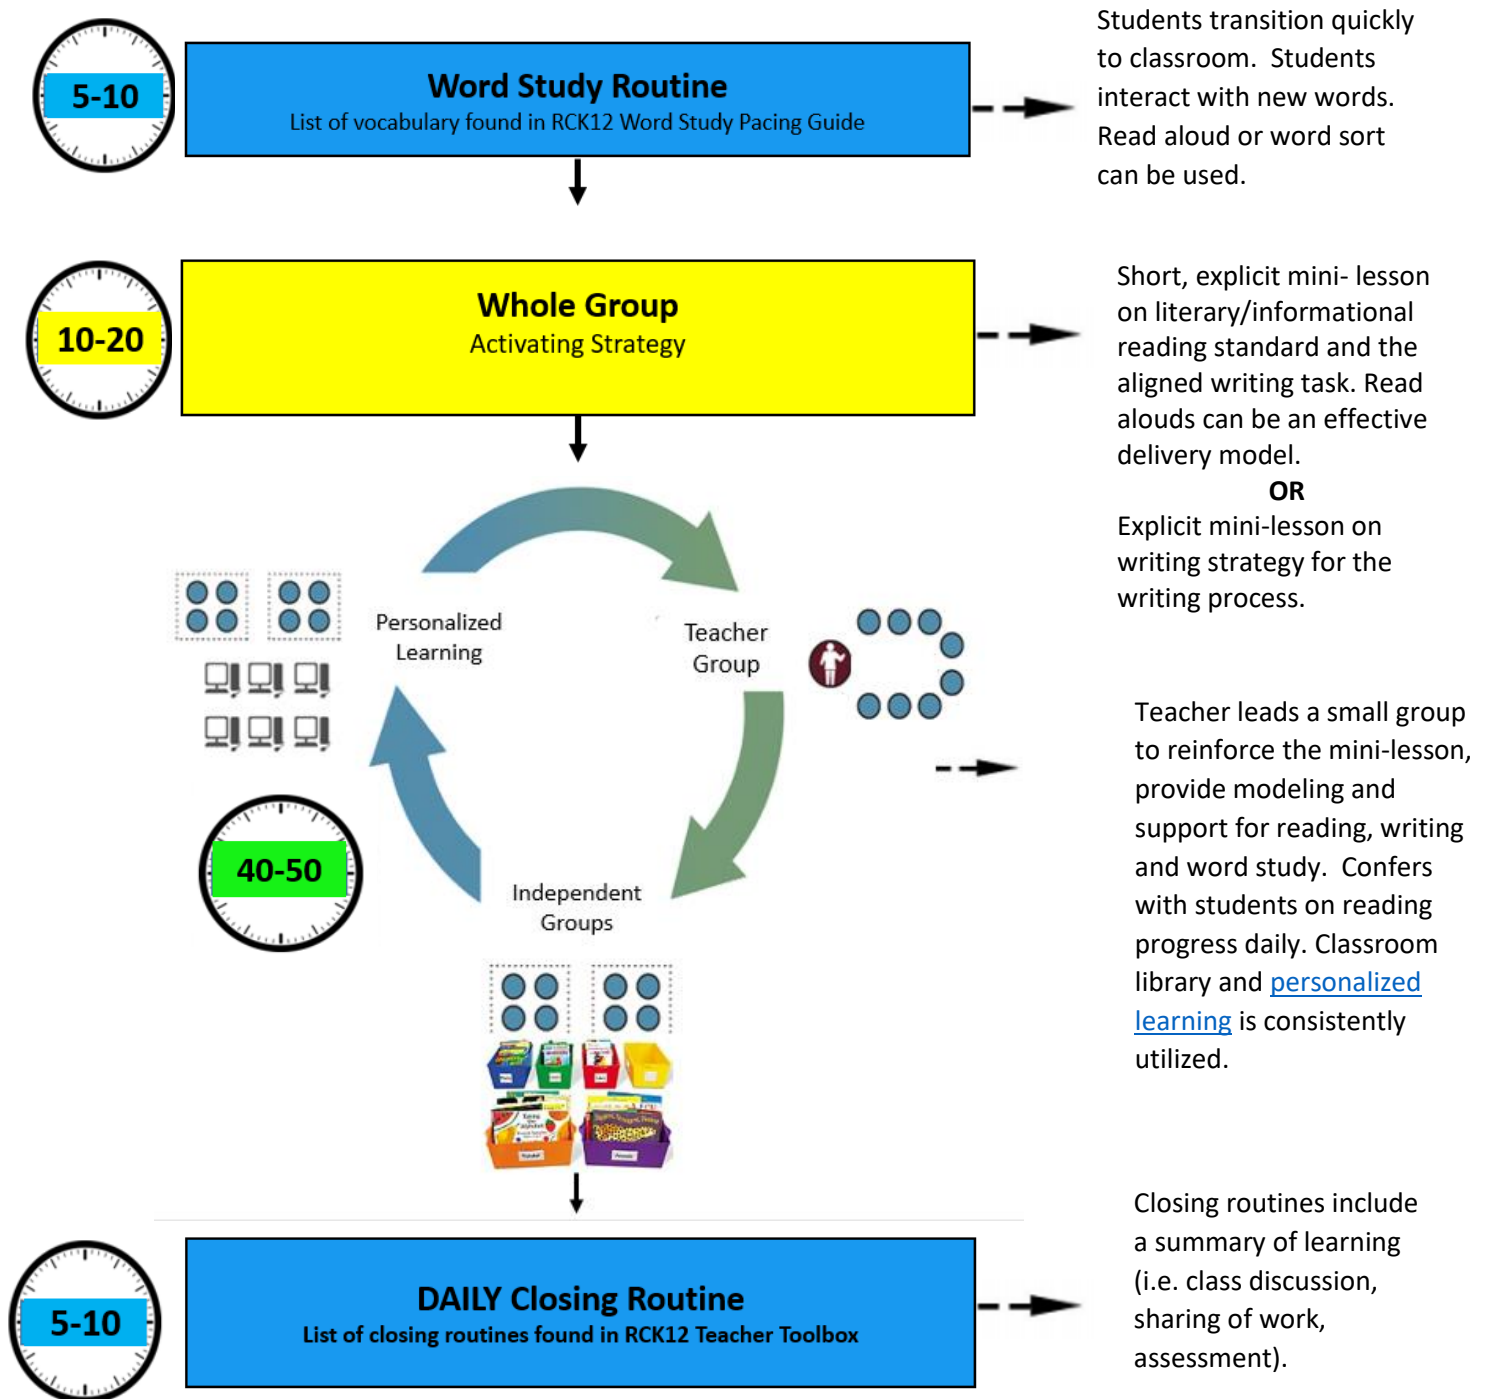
5-10

Word Study Routine
List of vocabulary found in RCK12 Word Study Pacing Guide

Students transition quickly to classroom. Students interact with new words. Read aloud or word sort can be used.

10-20

Whole Group
Activating Strategy

Short, explicit mini- lesson on literary/informational reading standard and the aligned writing task. Read alouds can be an effective delivery model.
OR
Explicit mini-lesson on writing strategy for the writing process.

Personalized Learning

Teacher Group

Independent Groups

40-50

Teacher leads a small group to reinforce the mini-lesson, provide modeling and support for reading, writing and word study. Confers with students on reading progress daily. Classroom library and personalized learning is consistently utilized.

5-10

DAILY Closing Routine
List of closing routines found in RCK12 Teacher Toolbox

Closing routines include a summary of learning (i.e. class discussion, sharing of work, assessment).